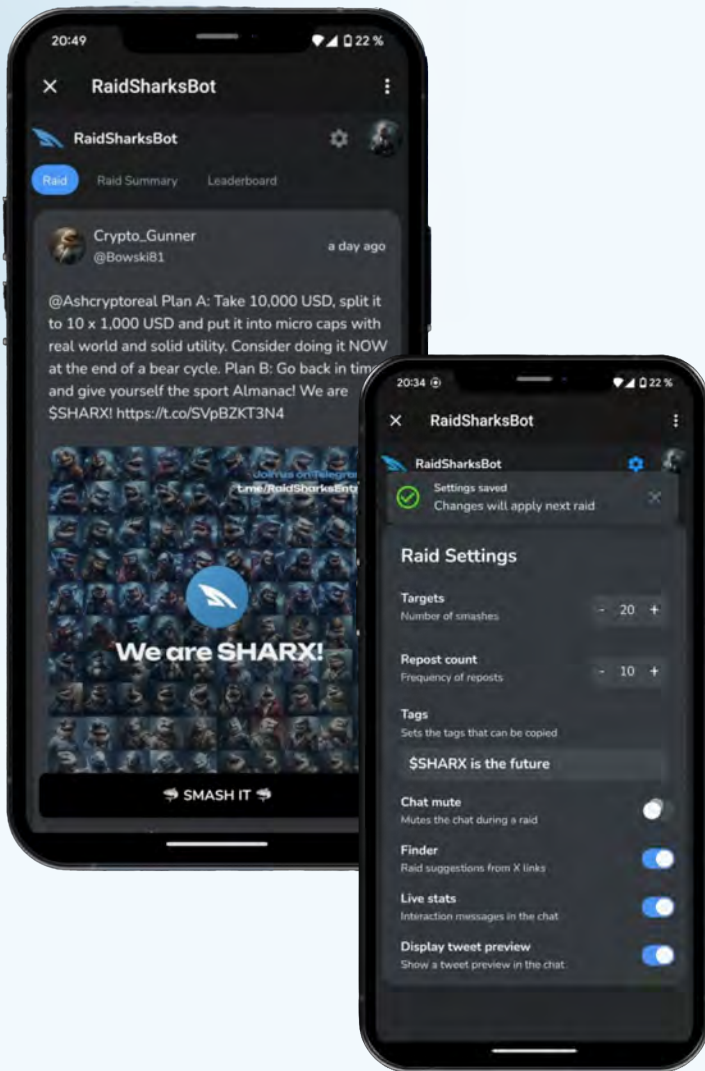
20:49

22 %

RaidSharksBot

RaidSharksBot

Raid

Raid Summary

Leaderboard

Crypto_Gunner
@Bowski81

a day ago

@Ashcryptoreal Plan A: Take 10,000 USD, split it to 10 x 1,000 USD and put it into micro caps with real world and solid utility. Consider doing it NOW at the end of a bear cycle. Plan B: Go back in tim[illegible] and give yourself the sport Almanac! We are $SHARX! https://t.co/SVpBZKT3N4

Join us on Telegra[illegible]
t.me/RaidSharksEnt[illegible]

We are SHARX!

SMASH IT

20:34

22 %

RaidSharksBot

RaidSharksBot

Settings saved
Changes will apply next raid

Raid Settings

Targets
Number of smashes

- 20 +

Repost count
Frequency of reposts

- 10 +

Tags
Sets the tags that can be copied

$SHARX is the future

Chat mute
Mutes the chat during a raid

Finder
Raid suggestions from X links

Live stats
Interaction messages in the chat

Display tweet preview
Show a tweet preview in the chat